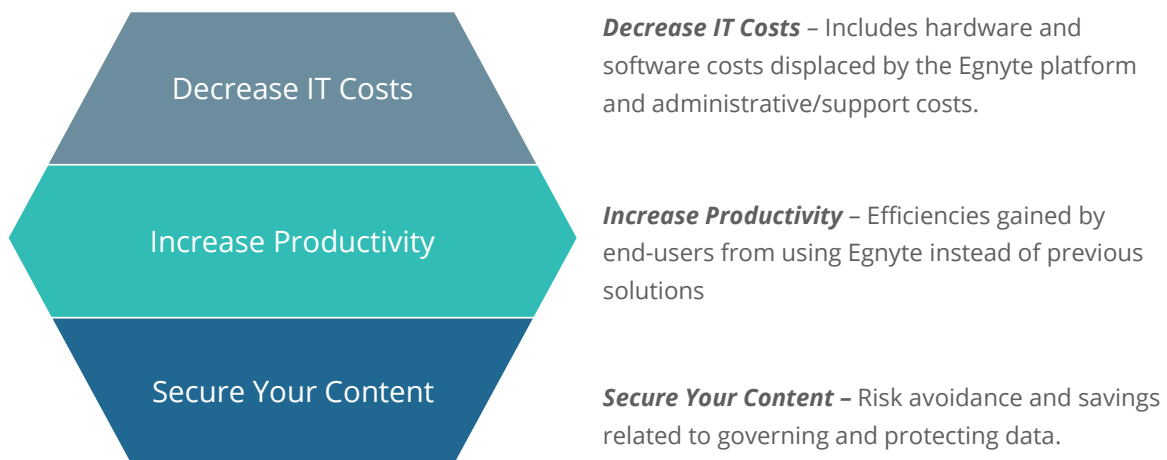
Decrease IT Costs

Increase Productivity

Secure Your Content

***Decrease IT Costs*** – Includes hardware and software costs displaced by the Egnyte platform and administrative/support costs.

***Increase Productivity*** – Efficiencies gained by end-users from using Egnyte instead of previous solutions

***Secure Your Content –*** Risk avoidance and savings related to governing and protecting data.